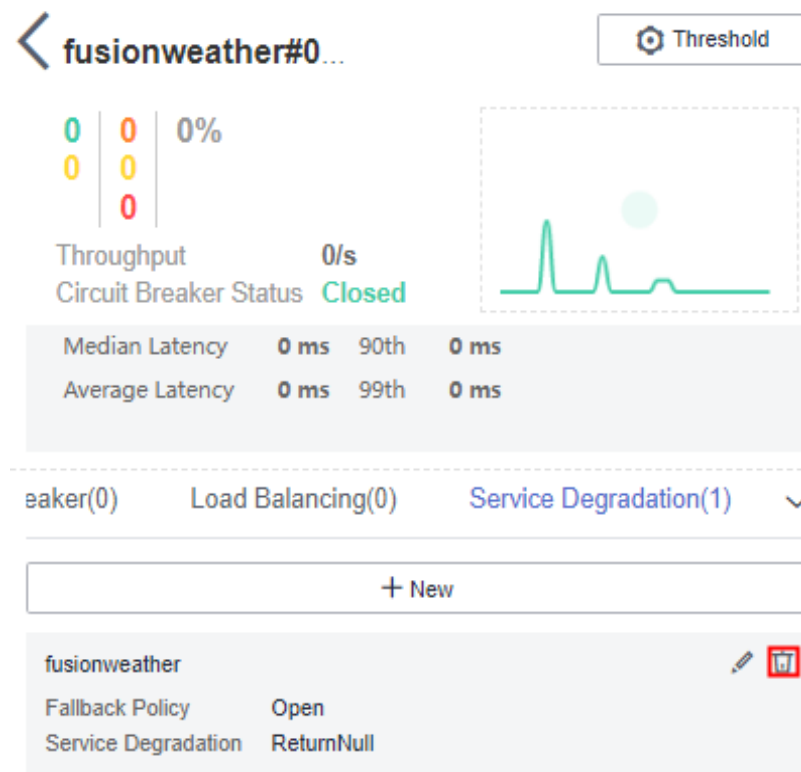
fusionweather#0...

Threshold

0 0 0%
0 0
0

Throughput 0/s
Circuit Breaker Status Closed

Median Latency 0 ms 90th 0 ms
Average Latency 0 ms 99th 0 ms

eaker(0) Load Balancing(0) Service Degradation(1)

+ New

fusionweather
Fallback Policy Open
Service Degradation ReturnNull